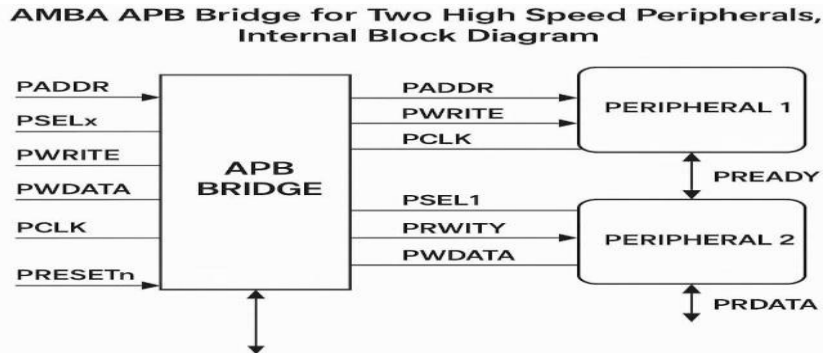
AMBA APB Bridge for Two High Speed Peripherals, Internal Block Diagram

PADDR
PSELx
PWRITE
PWDATA
PCLK
PRESETn

APB BRIDGE

PADDR
PWRITE
PCLK
PSEL1
PRWITY
PWDATA

PERIPHERAL 1
PREADY
PERIPHERAL 2
PRDATA